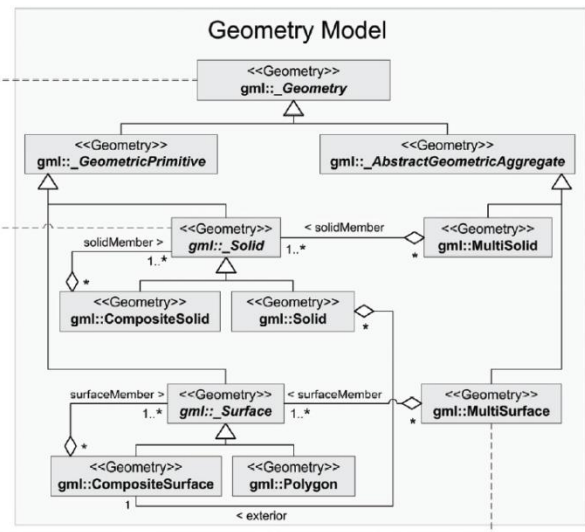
Geometry Model

<<Geometry>>
gml::_Geometry

<<Geometry>>
gml::_GeometricPrimitive

<<Geometry>>
gml::_AbstractGeometricAggregate

<<Geometry>>
gml::_Solid

< solidMember

1..*

<<Geometry>>
gml::MultiSolid

*

solidMember >

1..*

*

<<Geometry>>
gml::CompositeSolid

<<Geometry>>
gml::Solid

*

surfaceMember >

<<Geometry>>
gml::_Surface

< surfaceMember

1..*

1..*

<<Geometry>>
gml::MultiSurface

*

*

<<Geometry>>
gml::CompositeSurface

<<Geometry>>
gml::Polygon

1

< exterior